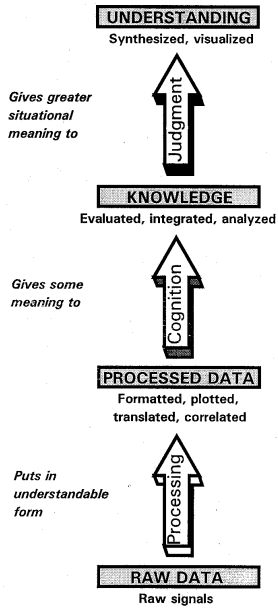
UNDERSTANDING
Synthesized, visualized

Gives greater situational meaning to

Judgment

KNOWLEDGE
Evaluated, integrated, analyzed

Gives some meaning to

Cognition

PROCESSED DATA
Formatted, plotted, translated, correlated

Puts in understandable form

Processing

RAW DATA
Raw signals